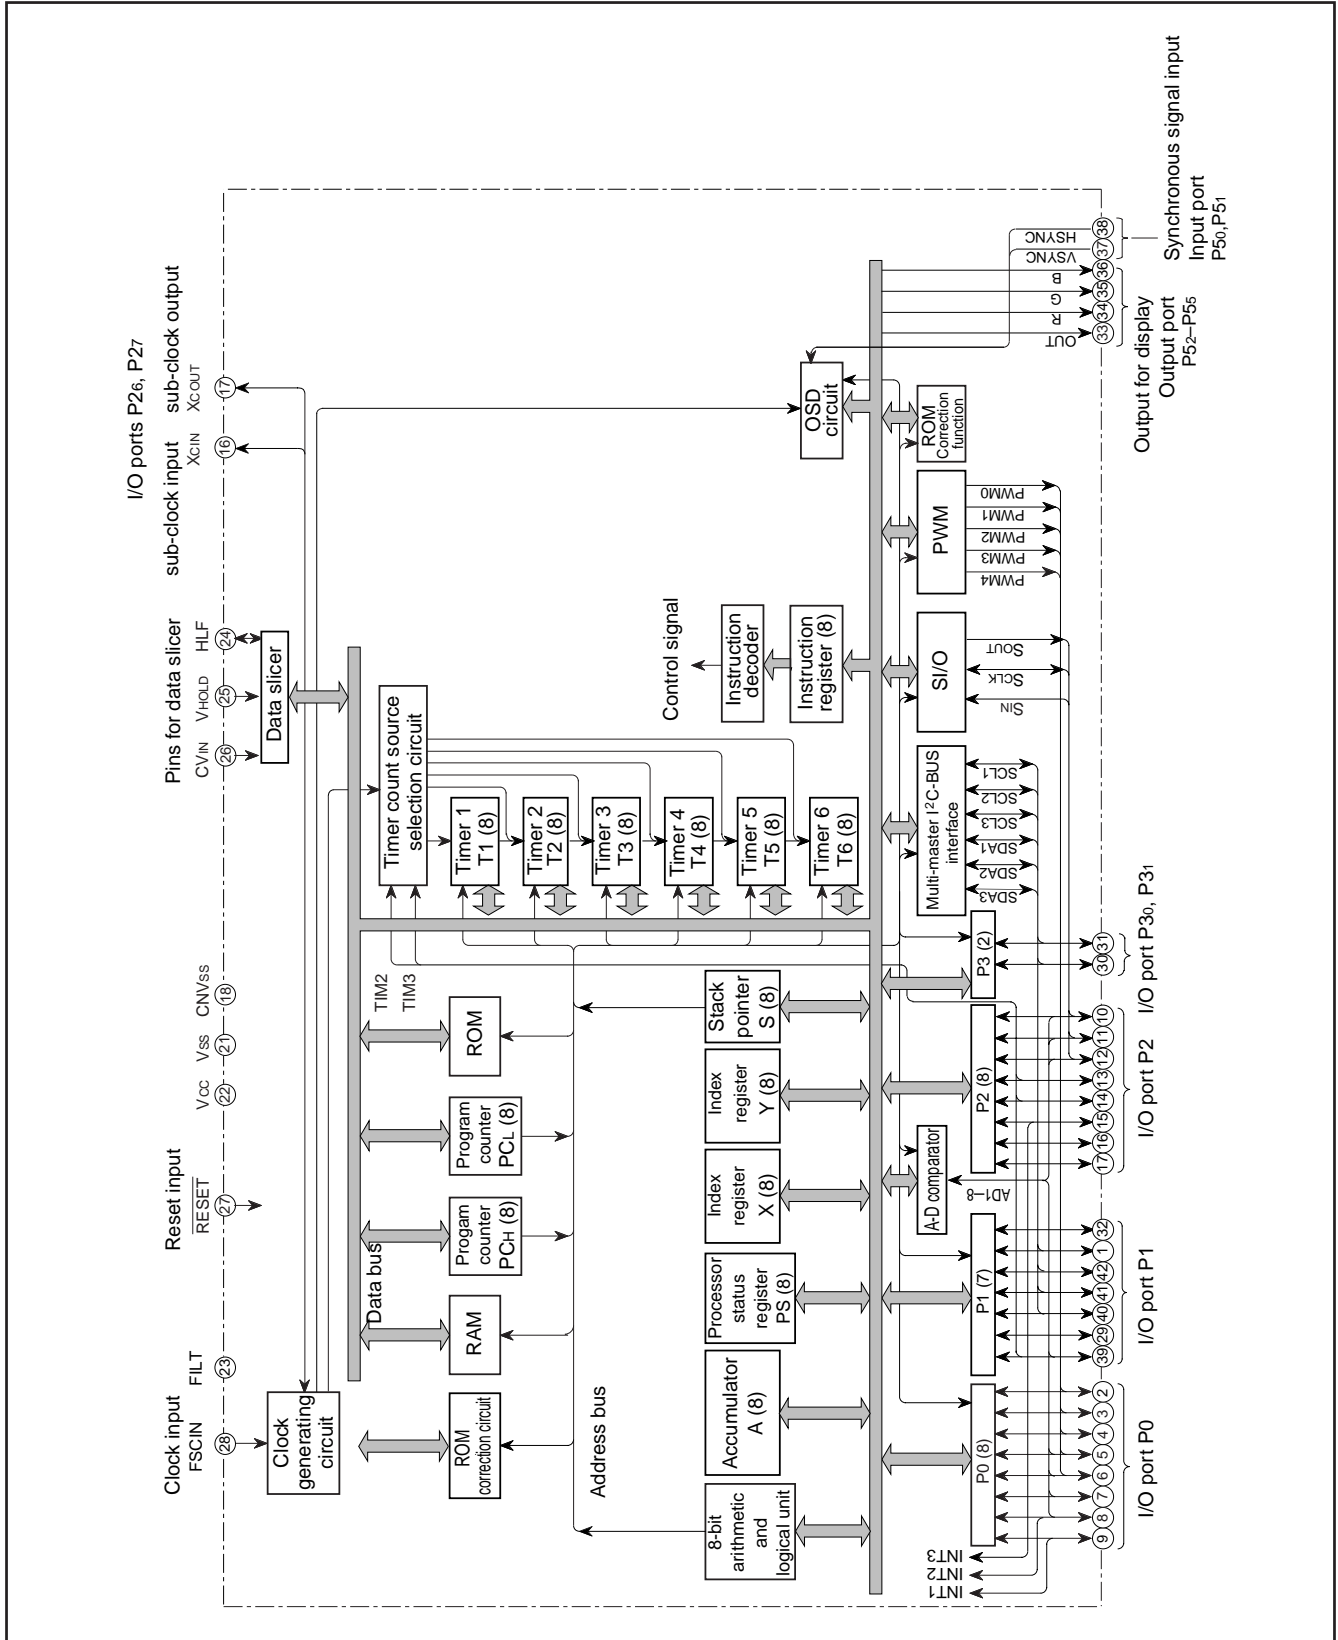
Clock input FSCIN
28
FILT
23
Reset input
$\overline{RESET}$
27
$V_{CC}$
22
$V_{SS}$
21
$CNV_{SS}$
18
Pins for data slicer
$CV_{IN}$ 26
$V_{HOLD}$ 25
HLF 24
sub-clock input
$X_{CIN}$ 16
I/O ports $P2_6$, $P2_7$
sub-clock output
$X_{COUT}$ 17

Synchronous signal input
Input port
$P5_0$,$P5_1$

Clock generating circuit
ROM correction circuit
RAM
Progam counter $PC_H$ (8)
Progam counter $PC_L$ (8)
ROM
Data bus
Address bus
TIM2
TIM3
Data slicer
Timer count source selection circuit
Timer 1 T1 (8)
Timer 2 T2 (8)
Timer 3 T3 (8)
Timer 4 T4 (8)
Timer 5 T5 (8)
Timer 6 T6 (8)
Control signal
Instruction decoder
Instruction register (8)
8-bit arithmetic and logical unit
Accumulator A (8)
Processor status register PS (8)
Index register X (8)
Index register Y (8)
Stack pointer S (8)
A-D comparator
AD1–8
Multi-master $I^2C$-BUS interface
SCL1
SCL2
SCL3
SDA1
SDA2
SDA3
SI/O
SIN
SCLK
SOUT
PWM
PWM0
PWM1
PWM2
PWM3
PWM4
ROM Correction function
OSD circuit
OUT
R
G
B
VSYNC
HSYNC
P0 (8)
P1 (7)
P2 (8)
P3 (2)
INT1
INT2
INT3

9 8 7 6 5 4 3 2
I/O port P0
39 29 40 41 42 1 32
I/O port P1
17 16 15 14 13 12 11 10
I/O port P2
30 31
I/O port $P3_0$, $P3_1$
33 34 35 36
Output for display
Output port
$P5_2$–$P5_5$
37 38